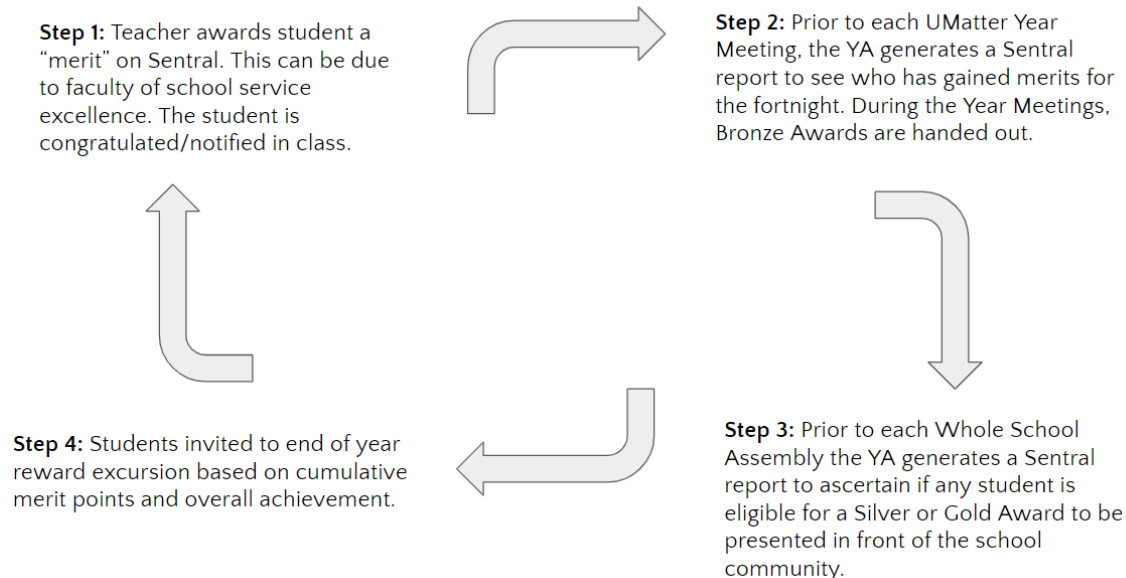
**Step 1:** Teacher awards student a "merit" on Sentral. This can be due to faculty of school service excellence. The student is congratulated/notified in class.

**Step 2:** Prior to each UMatter Year Meeting, the YA generates a Sentral report to see who has gained merits for the fortnight. During the Year Meetings, Bronze Awards are handed out.

**Step 3:** Prior to each Whole School Assembly the YA generates a Sentral report to ascertain if any student is eligible for a Silver or Gold Award to be presented in front of the school community.

**Step 4:** Students invited to end of year reward excursion based on cumulative merit points and overall achievement.